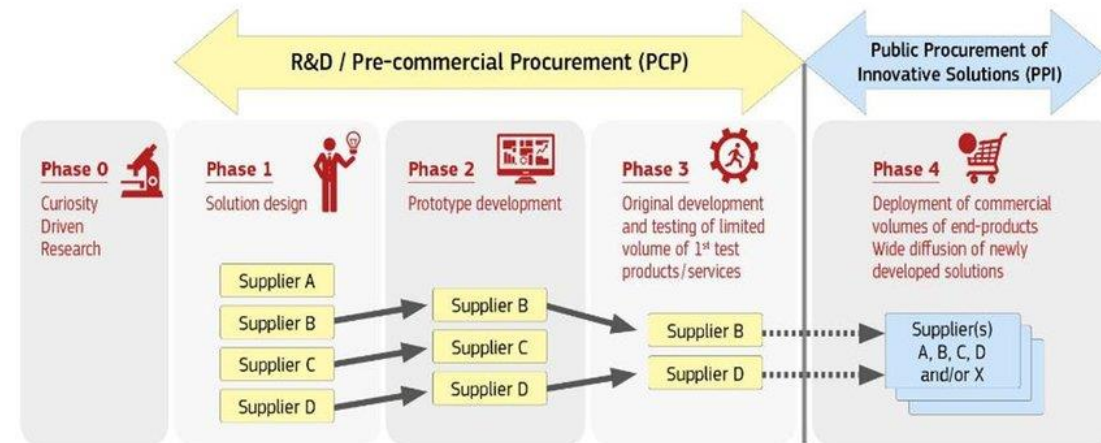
R&D / Pre-commercial Procurement (PCP)

Public Procurement of Innovative Solutions (PPI)

Phase 0
Curiosity Driven Research

Phase 1
Solution design

Supplier A
Supplier B
Supplier C
Supplier D

Phase 2
Prototype development

Supplier B
Supplier C
Supplier D

Phase 3
Original development and testing of limited volume of 1$^{st}$ test products/services

Supplier B
Supplier D

Phase 4
Deployment of commercial volumes of end-products Wide diffusion of newly developed solutions

Supplier(s) A, B, C, D and/or X